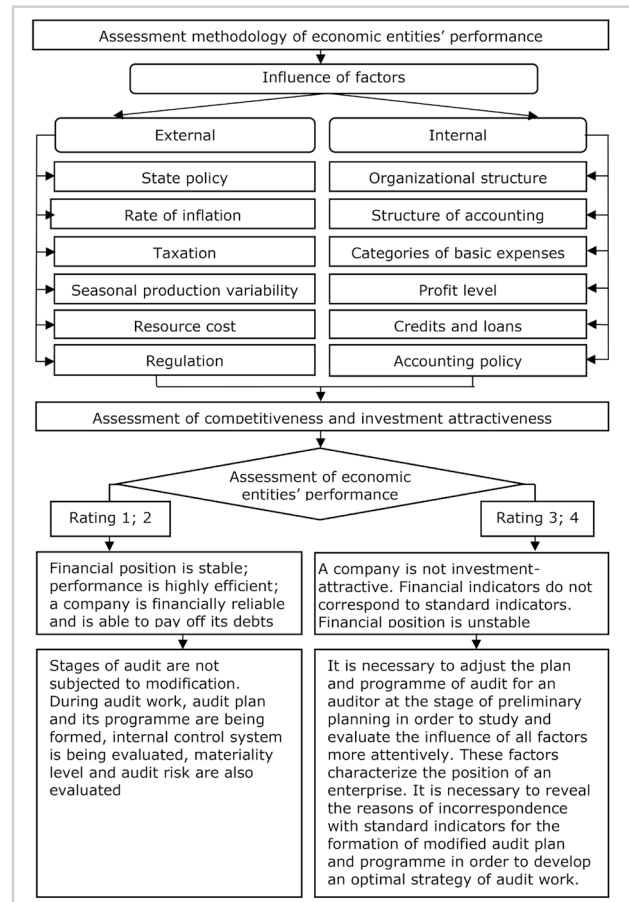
Assessment methodology of economic entities' performance

Influence of factors

External

Internal

State policy

Organizational structure

Rate of inflation

Structure of accounting

Taxation

Categories of basic expenses

Seasonal production variability

Profit level

Resource cost

Credits and loans

Regulation

Accounting policy

Assessment of competitiveness and investment attractiveness

Assessment of economic entities' performance

Rating 1; 2

Rating 3; 4

Financial position is stable; performance is highly efficient; a company is financially reliable and is able to pay off its debts

A company is not investment-attractive. Financial indicators do not correspond to standard indicators. Financial position is unstable

Stages of audit are not subjected to modification. During audit work, audit plan and its programme are being formed, internal control system is being evaluated, materiality level and audit risk are also evaluated

It is necessary to adjust the plan and programme of audit for an auditor at the stage of preliminary planning in order to study and evaluate the influence of all factors more attentively. These factors characterize the position of an enterprise. It is necessary to reveal the reasons of incorrespondence with standard indicators for the formation of modified audit plan and programme in order to develop an optimal strategy of audit work.